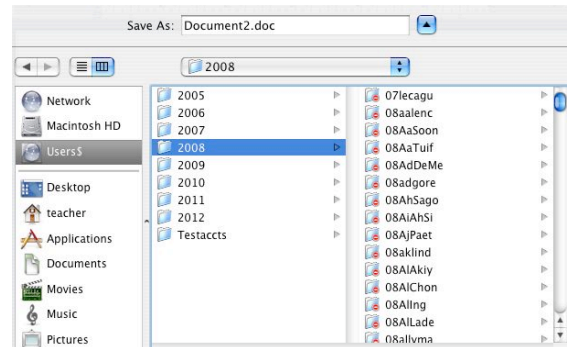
Save As: Document2.doc

2008

Network
Macintosh HD
Users$
Desktop
teacher
Applications
Documents
Movies
Music
Pictures

2005
2006
2007
2008
2009
2010
2011
2012
Testaccts

07lecagu
08aalenc
08AaSoon
08AaTuif
08AdDeMe
08adgore
08AhSago
08AiAhSi
08AjPaet
08aklind
08AlAkiy
08AlChon
08AlIng
08AlLade
08allyma